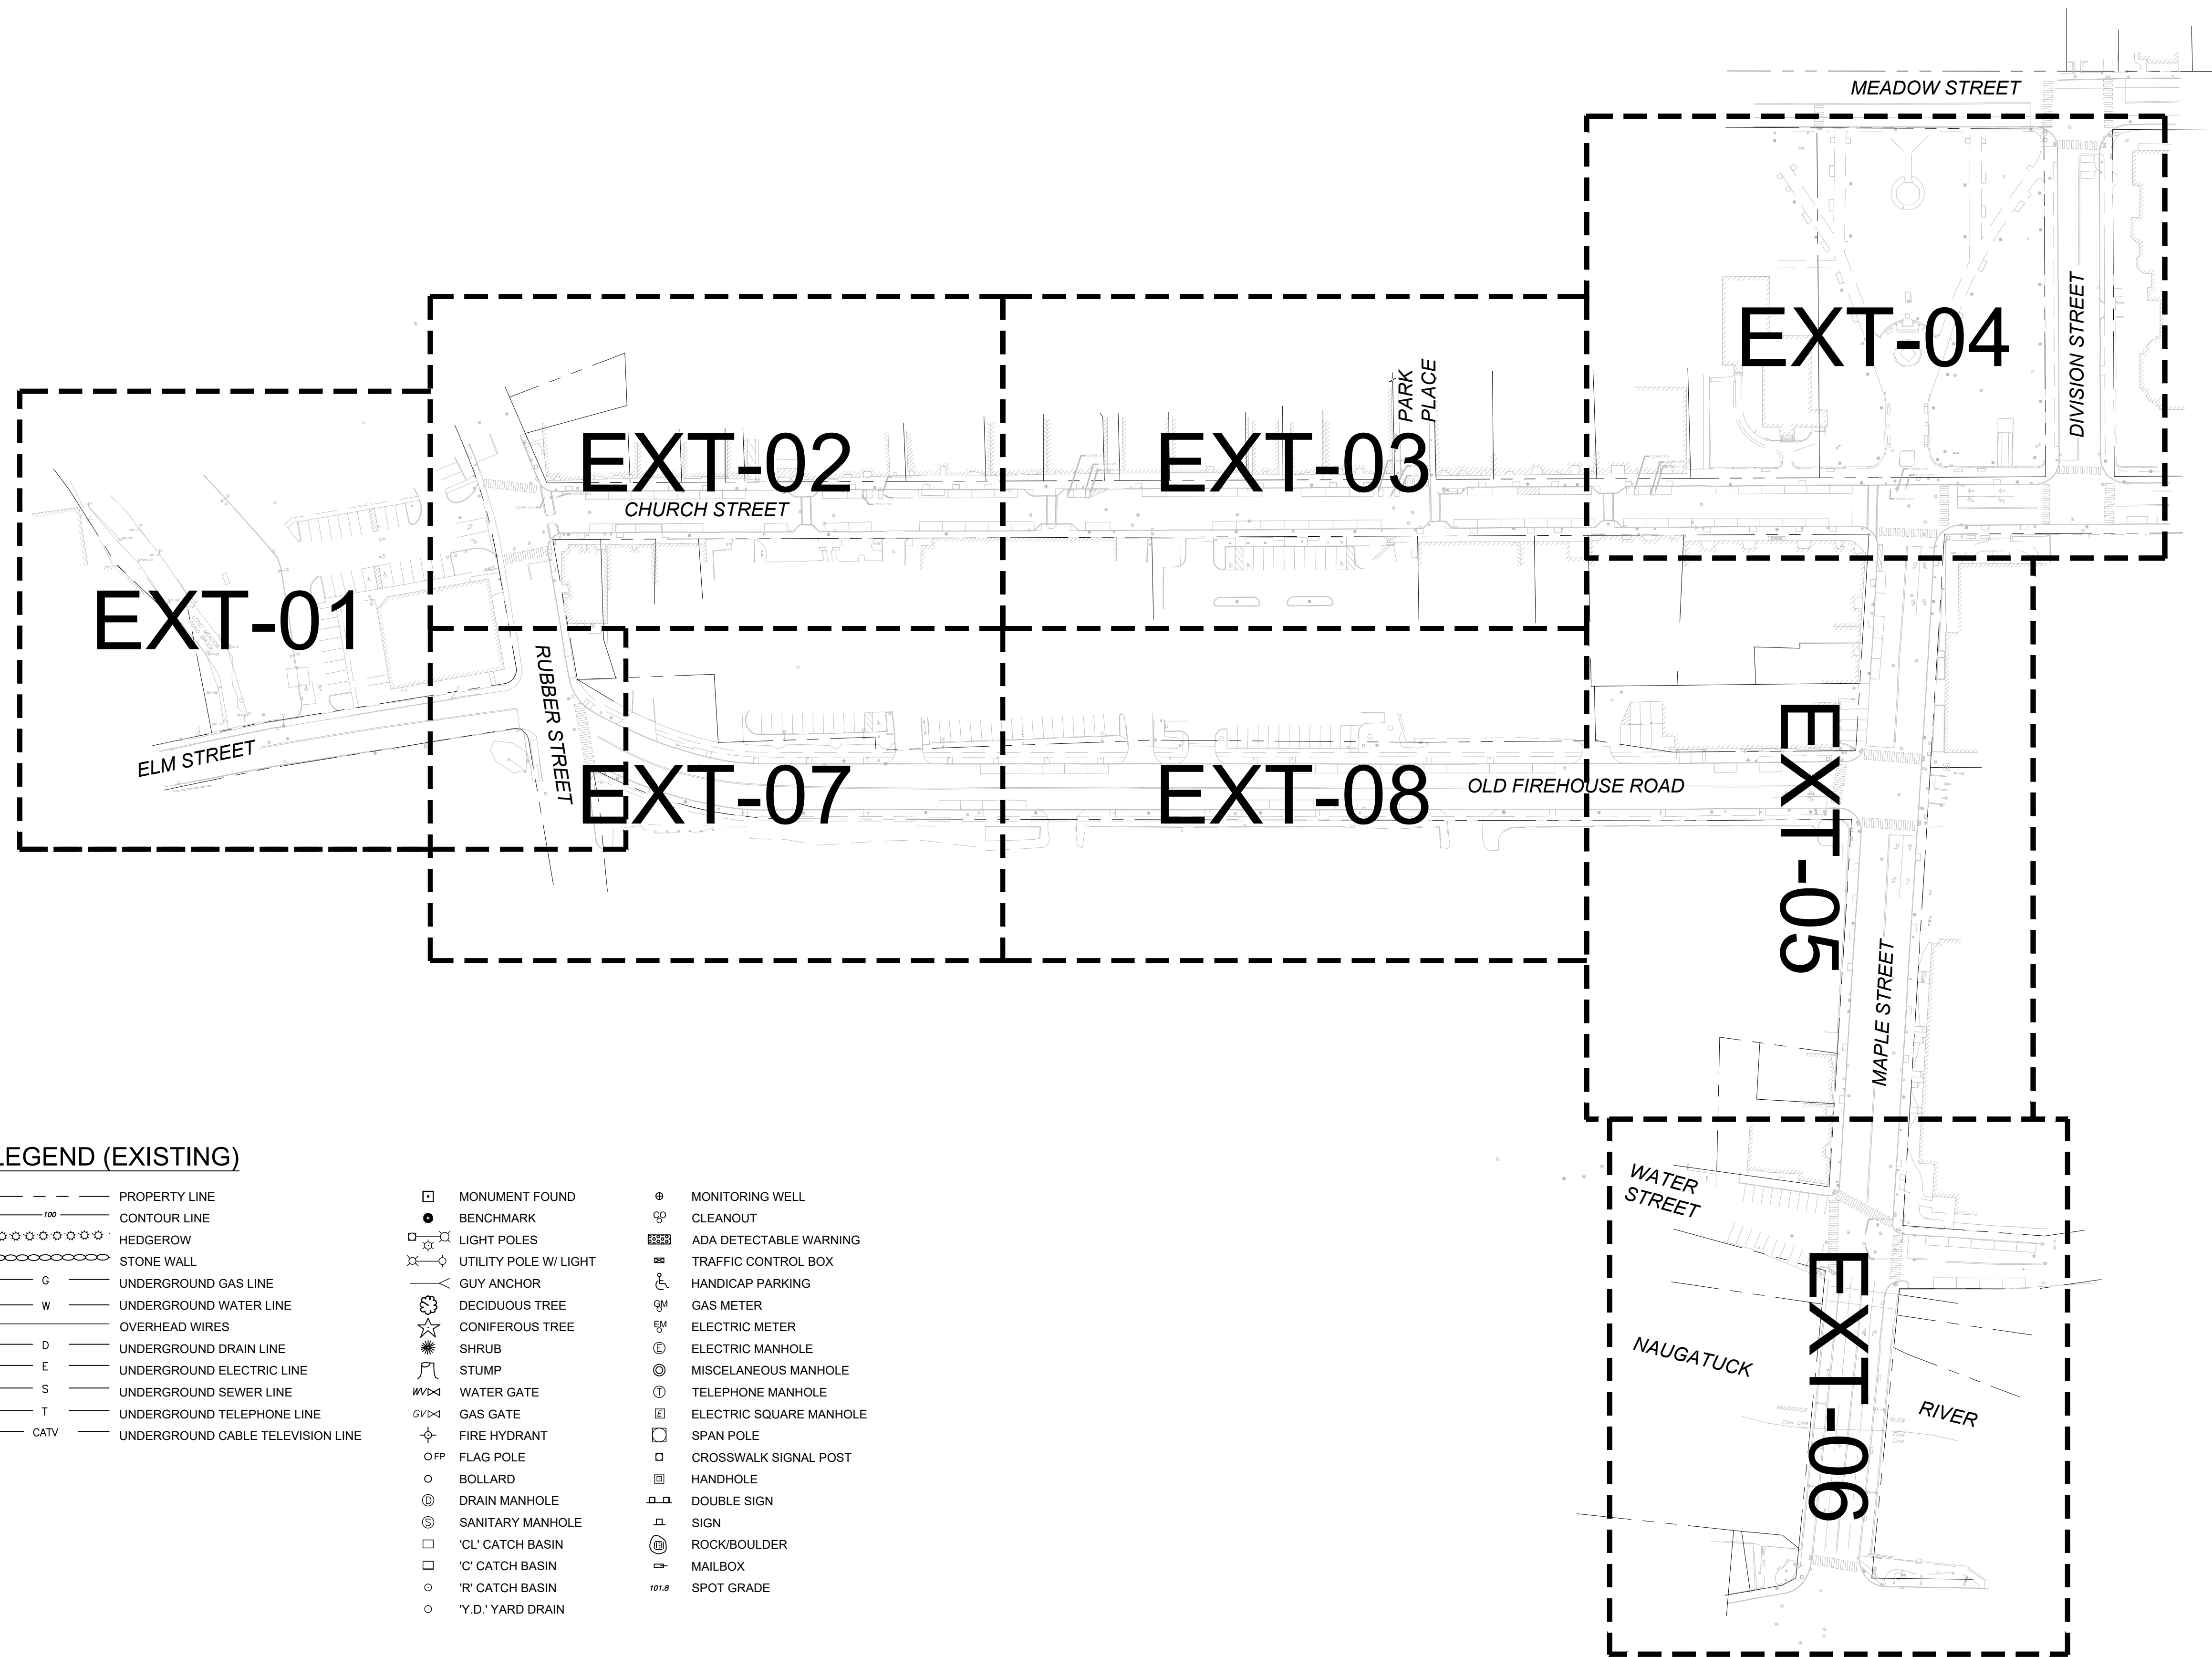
MEADOW STREET

EXT-04

DIVISION STREET

PARK PLACE

EXT-02

EXT-03

CHURCH STREET

EXT-01

RUBBER STREET

ELM STREET

EXT-07

EXT-08

OLD FIREHOUSE ROAD

EXT-05

MAPLE STREET

WATER STREET

EXT-06

NAUGATUCK

RIVER

LEGEND (EXISTING)

PROPERTY LINE
100 CONTOUR LINE
HEDGEROW
STONE WALL
G UNDERGROUND GAS LINE
W UNDERGROUND WATER LINE
OVERHEAD WIRES
D UNDERGROUND DRAIN LINE
E UNDERGROUND ELECTRIC LINE
S UNDERGROUND SEWER LINE
T UNDERGROUND TELEPHONE LINE
CATV UNDERGROUND CABLE TELEVISION LINE

MONUMENT FOUND
BENCHMARK
LIGHT POLES
UTILITY POLE W/ LIGHT
GUY ANCHOR
DECIDUOUS TREE
CONIFEROUS TREE
SHRUB
STUMP
WV WATER GATE
GV GAS GATE
FIRE HYDRANT
FP FLAG POLE
BOLLARD
DRAIN MANHOLE
SANITARY MANHOLE
'CL' CATCH BASIN
'C' CATCH BASIN
'R' CATCH BASIN
'Y.D.' YARD DRAIN

MONITORING WELL
CLEANOUT
ADA DETECTABLE WARNING
TRAFFIC CONTROL BOX
HANDICAP PARKING
GM GAS METER
EM ELECTRIC METER
ELECTRIC MANHOLE
MISCELANEOUS MANHOLE
TELEPHONE MANHOLE
ELECTRIC SQUARE MANHOLE
SPAN POLE
CROSSWALK SIGNAL POST
HANDHOLE
DOUBLE SIGN
SIGN
ROCK/BOULDER
MAILBOX
101.8 SPOT GRADE